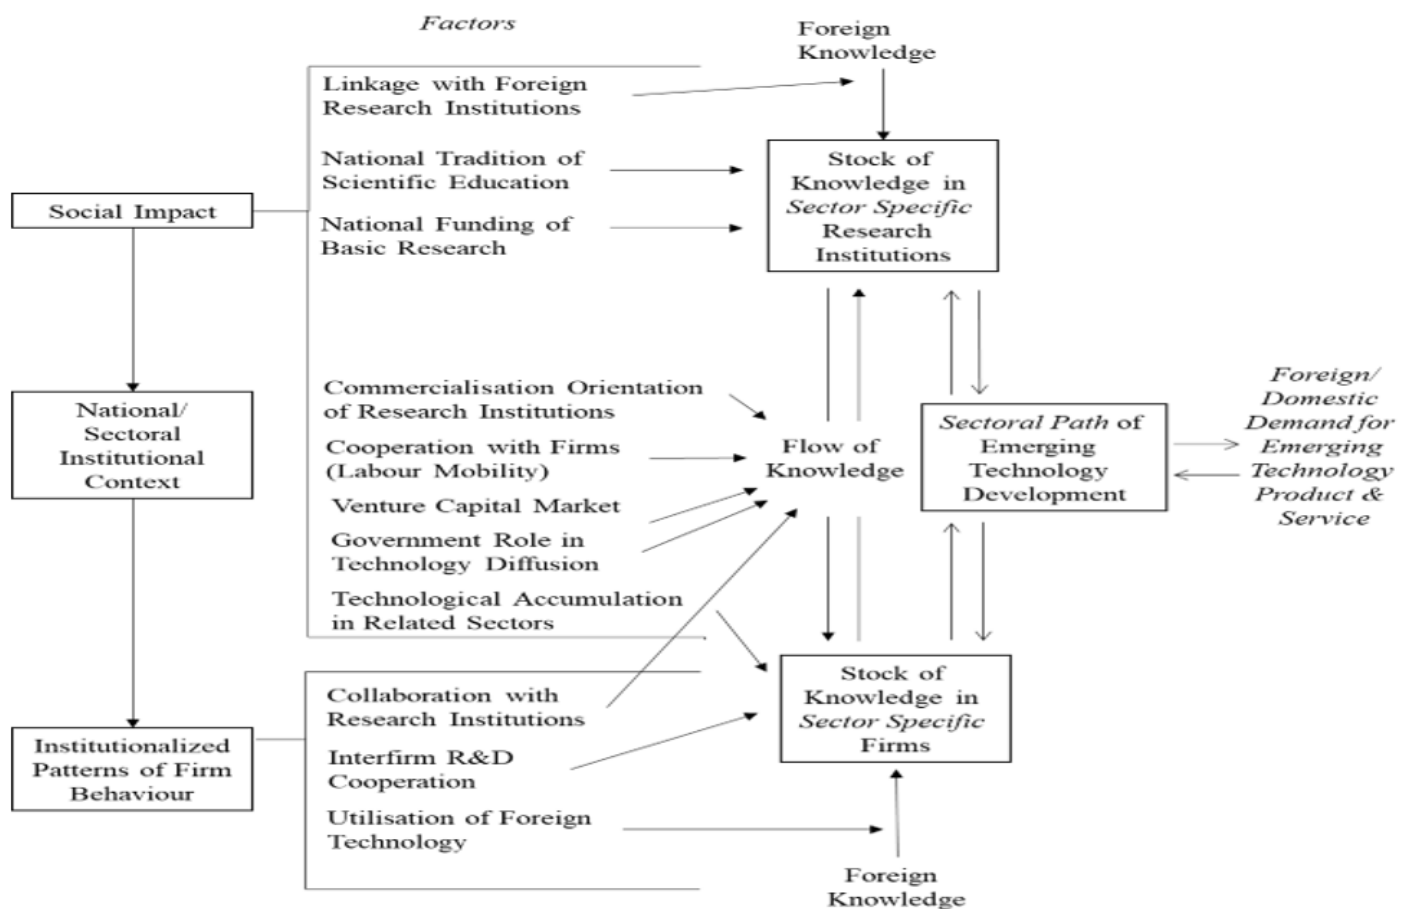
Factors

Foreign Knowledge

Linkage with Foreign Research Institutions

National Tradition of Scientific Education

National Funding of Basic Research

Stock of Knowledge in Sector Specific Research Institutions

Social Impact

National/ Sectoral Institutional Context

Institutionalized Patterns of Firm Behaviour

Commercialisation Orientation of Research Institutions

Cooperation with Firms (Labour Mobility)

Venture Capital Market

Government Role in Technology Diffusion

Technological Accumulation in Related Sectors

Flow of Knowledge

Sectoral Path of Emerging Technology Development

Foreign/ Domestic Demand for Emerging Technology Product & Service

Collaboration with Research Institutions

Interfirm R&D Cooperation

Utilisation of Foreign Technology

Stock of Knowledge in Sector Specific Firms

Foreign Knowledge